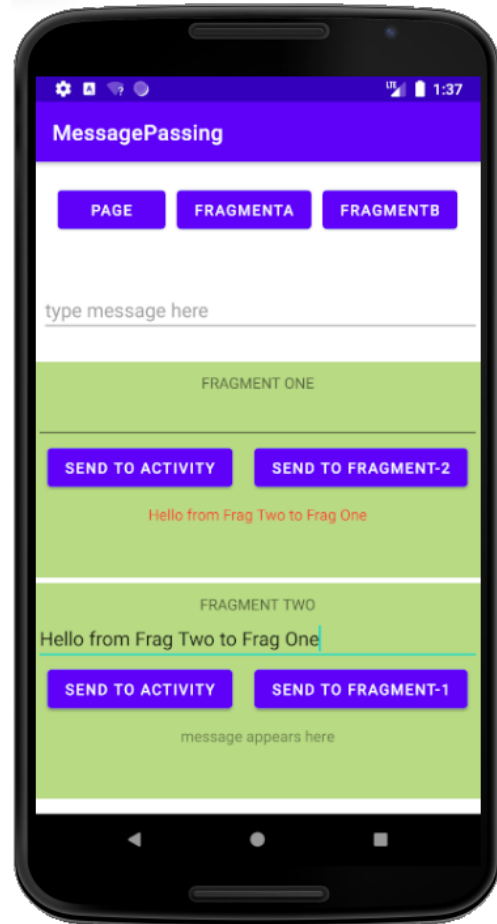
LTE 1:37

MessagePassing

PAGE FRAGMENTA FRAGMENTB

type message here

FRAGMENT ONE

SEND TO ACTIVITY SEND TO FRAGMENT-2

Hello from Frag Two to Frag One

FRAGMENT TWO

Hello from Frag Two to Frag One

SEND TO ACTIVITY SEND TO FRAGMENT-1

message appears here